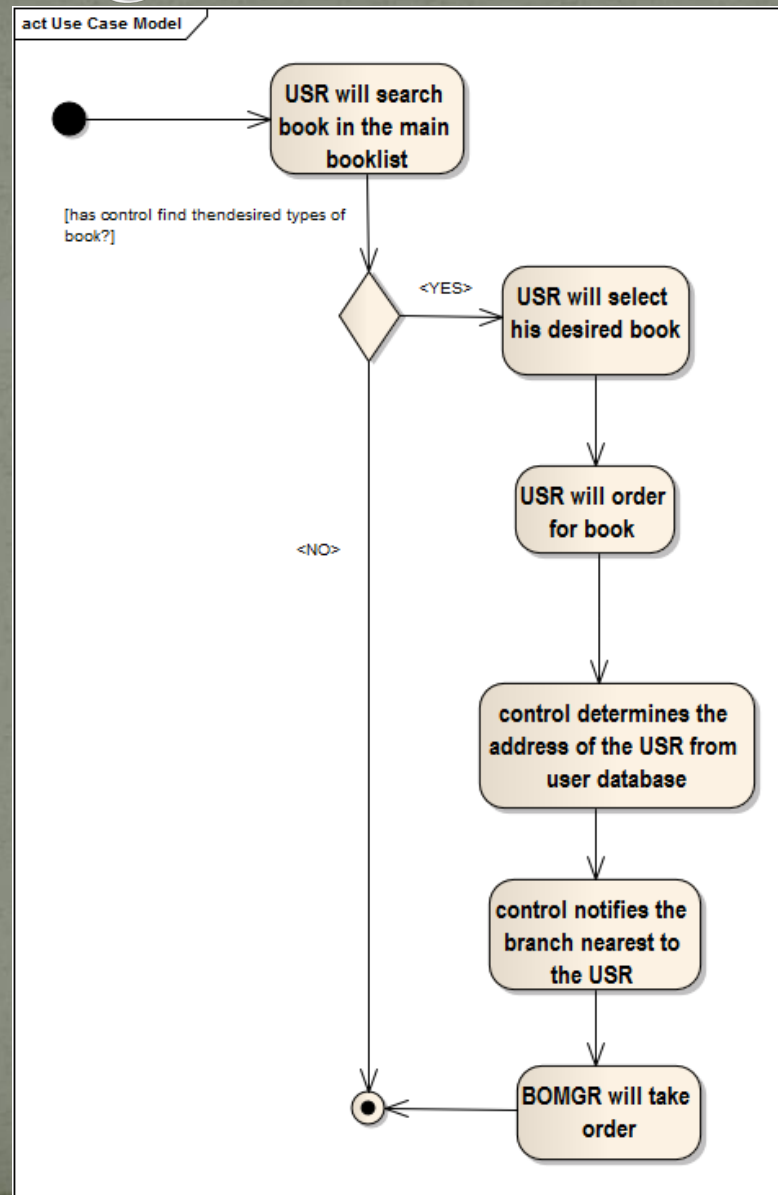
act Use Case Model

USR will search book in the main booklist

[has control find thendesired types of book?]

<YES>

USR will select his desired book

<NO>

USR will order for book

control determines the address of the USR from user database

control notifies the branch nearest to the USR

BOMGR will take order